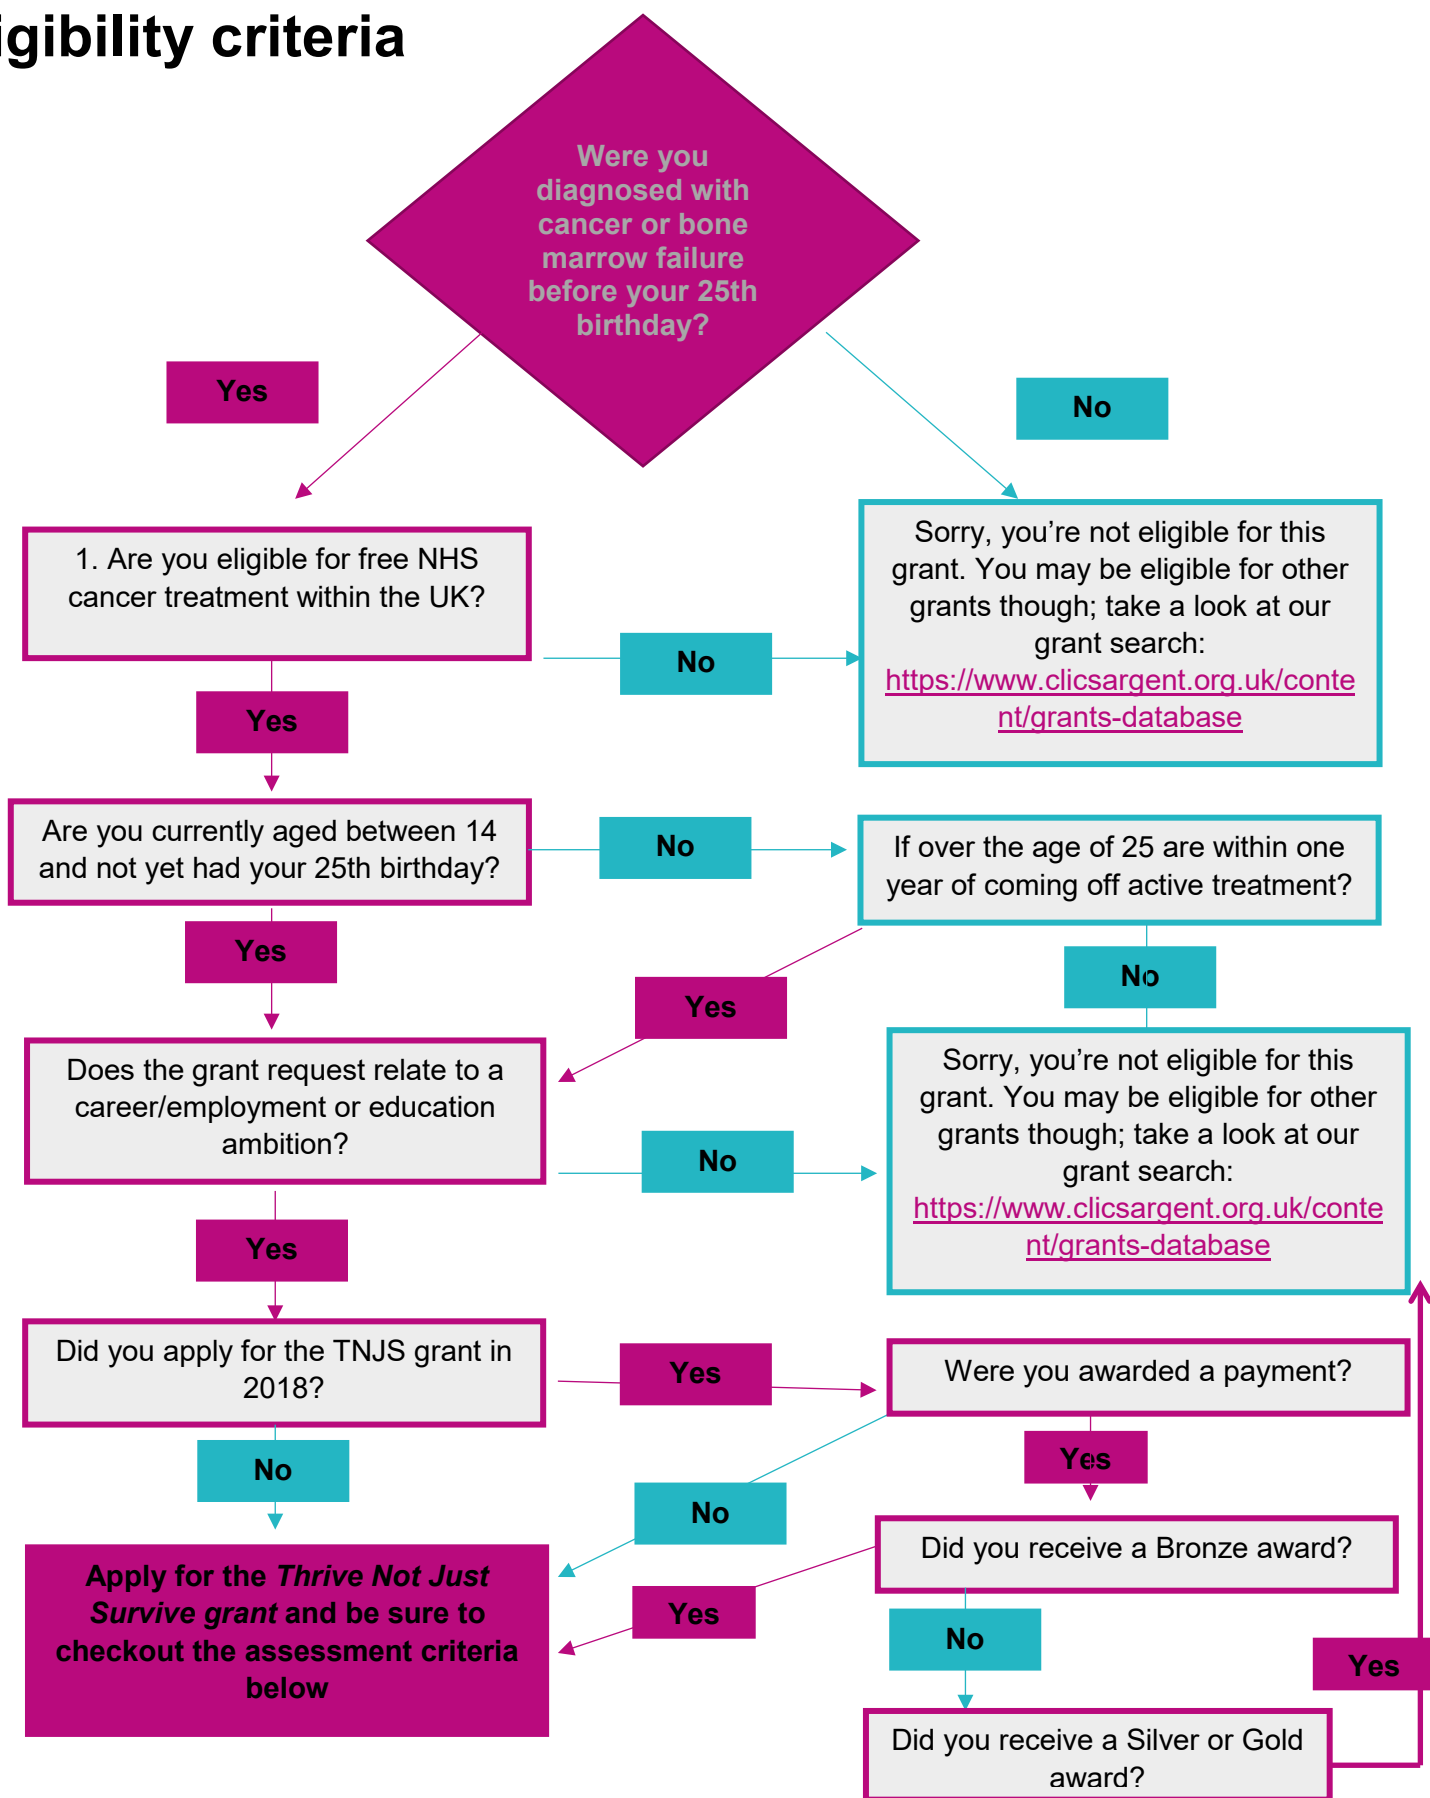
igibility criteria

Were you diagnosed with cancer or bone marrow failure before your 25th birthday?

Yes

No

1. Are you eligible for free NHS cancer treatment within the UK?

No

Sorry, you're not eligible for this grant. You may be eligible for other grants though; take a look at our grant search: https://www.clicsargent.org.uk/content/grants-database

Yes

Are you currently aged between 14 and not yet had your 25th birthday?

No

If over the age of 25 are within one year of coming off active treatment?

Yes

No

Yes

Does the grant request relate to a career/employment or education ambition?

No

Sorry, you're not eligible for this grant. You may be eligible for other grants though; take a look at our grant search: https://www.clicsargent.org.uk/content/grants-database

Yes

Did you apply for the TNJS grant in 2018?

Yes

Were you awarded a payment?

Yes

No

No

Did you receive a Bronze award?

Apply for the *Thrive Not Just Survive grant* and be sure to checkout the assessment criteria below

Yes

No

Yes

Did you receive a Silver or Gold award?